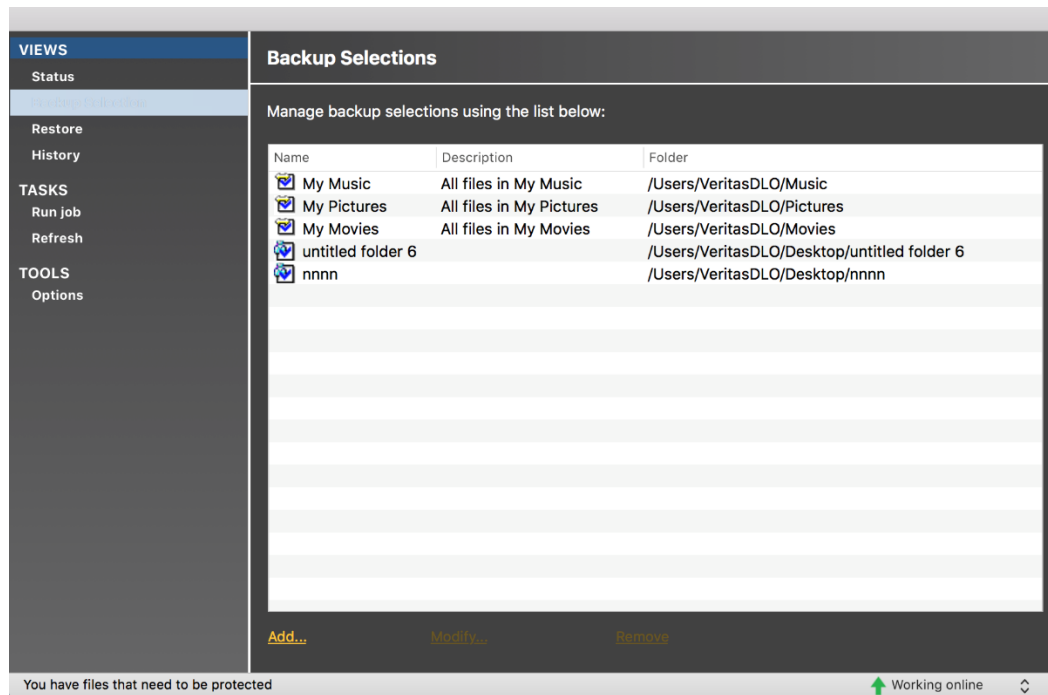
VIEWS
Status
Backup Selection
Restore
History
TASKS
Run job
Refresh
TOOLS
Options

Backup Selections

Manage backup selections using the list below:

| Name | Description | Folder |
|---|---|---|
| My Music | All files in My Music | /Users/VeritasDLO/Music |
| My Pictures | All files in My Pictures | /Users/VeritasDLO/Pictures |
| My Movies | All files in My Movies | /Users/VeritasDLO/Movies |
| untitled folder 6 | | /Users/VeritasDLO/Desktop/untitled folder 6 |
| nnnn | | /Users/VeritasDLO/Desktop/nnnn |

Add... Modify... Remove

You have files that need to be protected
Working online